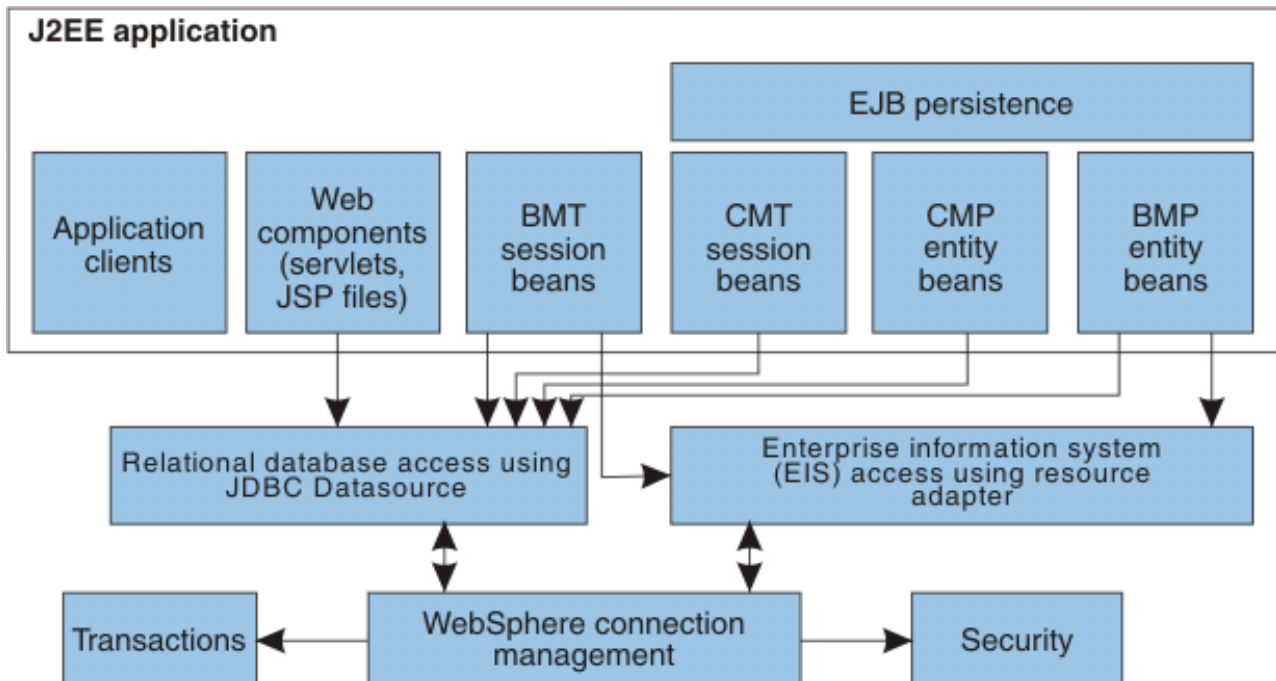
J2EE application

EJB persistence

Application clients

Web components (servlets, JSP files)

BMT session beans

CMT session beans

CMP entity beans

BMP entity beans

Relational database access using JDBC Datasource

Enterprise information system (EIS) access using resource adapter

Transactions

WebSphere connection management

Security